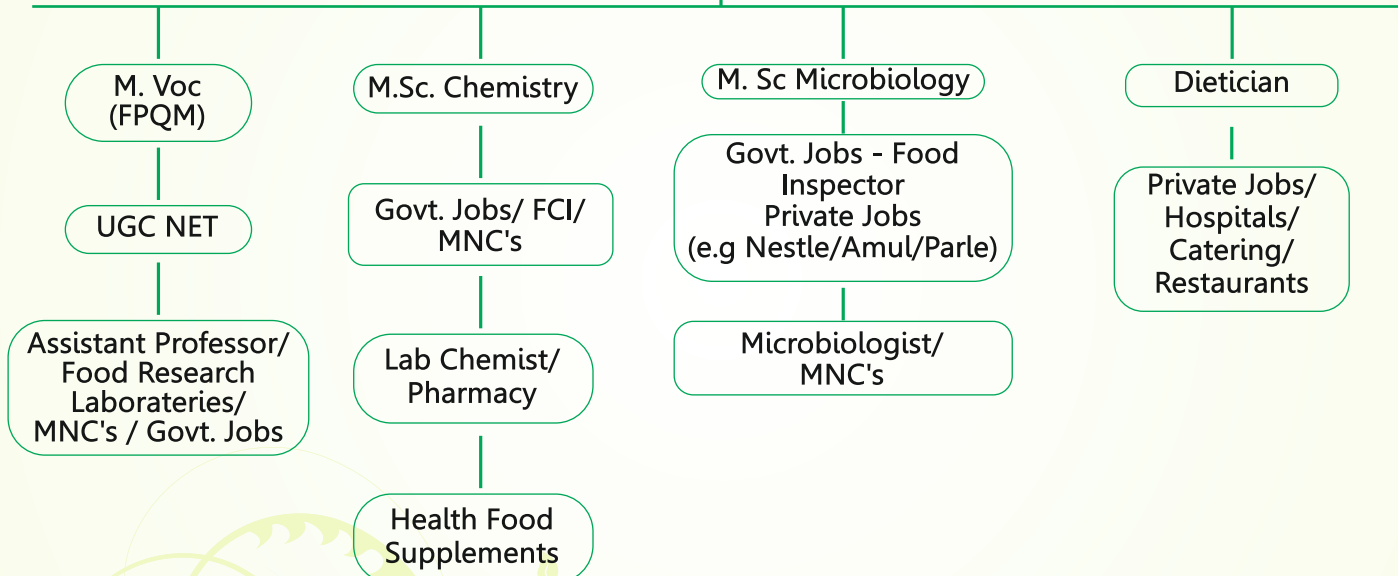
M. Voc (FPQM)

UGC NET

Assistant Professor/ Food Research Laborateries/ MNC's / Govt. Jobs

M.Sc. Chemistry

Govt. Jobs/ FCI/ MNC's

Lab Chemist/ Pharmacy

Health Food Supplements

M. Sc Microbiology

Govt. Jobs - Food Inspector Private Jobs (e.g Nestle/Amul/Parle)

Microbiologist/ MNC's

Dietician

Private Jobs/ Hospitals/ Catering/ Restaurants